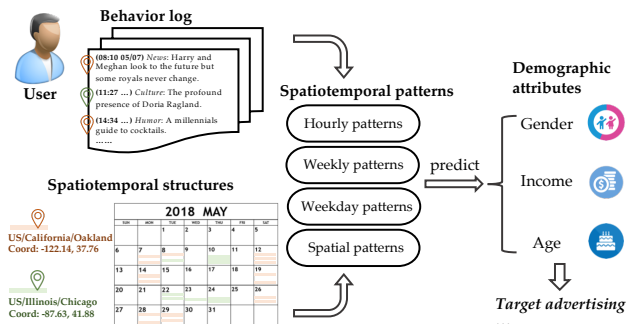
User

Behavior log

(08:10 05/07) News: Harry and Meghan look to the future but some royals never change.

(11:27 ...) Culture: The profound presence of Doria Ragland.

(14:34 ...) Humor: A millennials guide to cocktails.

......

Spatiotemporal structures

US/California/Oakland
Coord: -122.14, 37.76

US/Illinois/Chicago
Coord: -87.63, 41.88

2018 MAY

| MON | TUE | WED | THU | FRI |
|---|---|---|---|---|
| | 1 | 2 | 3 | 4 | 5 |
| 6 | 7 | 8 | 9 | 10 | 11 | 12 |
| 13 | 14 | 15 | 16 | 17 | 18 | 19 |
| 20 | 21 | 22 | 23 | 24 | 25 | 26 |
| 27 | 28 | 29 | 30 | 31 | | |

Spatiotemporal patterns

Hourly patterns

Weekly patterns

Weekday patterns

Spatial patterns

predict

Demographic attributes

Gender

Income

Age

Target advertising